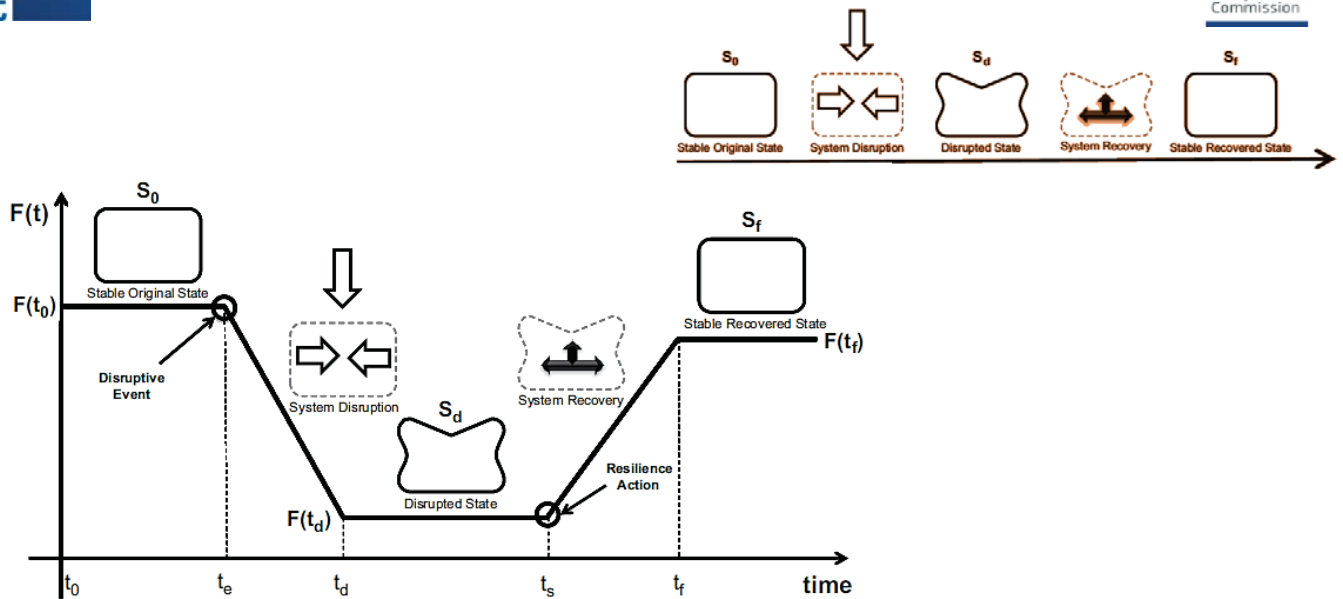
C

Commission

$S_0$
Stable Original State
System Disruption
$S_d$
Disrupted State
System Recovery
$S_f$
Stable Recovered State

F(t)
$S_0$
Stable Original State
$F(t_0)$
Disruptive Event
System Disruption
$S_d$
Disrupted State
$F(t_d)$
System Recovery
Resilience Action
$S_f$
Stable Recovered State
$F(t_f)$
$t_0$
$t_e$
$t_d$
$t_s$
$t_f$
time